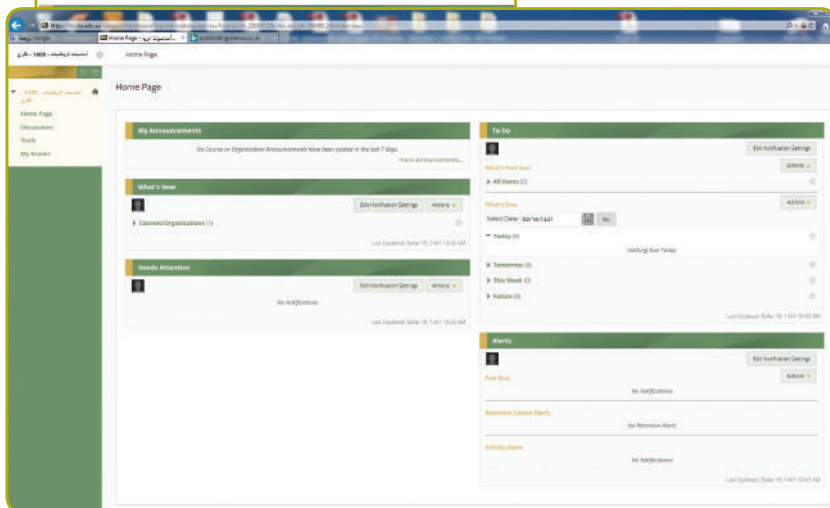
Home Page

Home Page
Discussions
Tools
My Grades

Home Page

My Announcements
No Course or Organization Announcements have been posted in the last 7 days.
more announcements...

What's New
Edit Notification Settings
Actions
Courses/Organizations (1)
Last Updated: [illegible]

Needs Attention
Edit Notification Settings
Actions
No Notifications
Last Updated: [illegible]

To Do
Edit Notification Settings
What's Past Due
Actions
All Items (0)
What's Due
Actions
Select Date: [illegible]
Go
Today (0)
Nothing Due Today
Tomorrow (0)
This Week (0)
Future (0)
Last Updated: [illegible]

Alerts
Edit Notification Settings
Past Due
Actions
No Notifications
Retention Center Alerts
No Retention Alerts
Activity Alerts
No Notifications
Last Updated: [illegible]